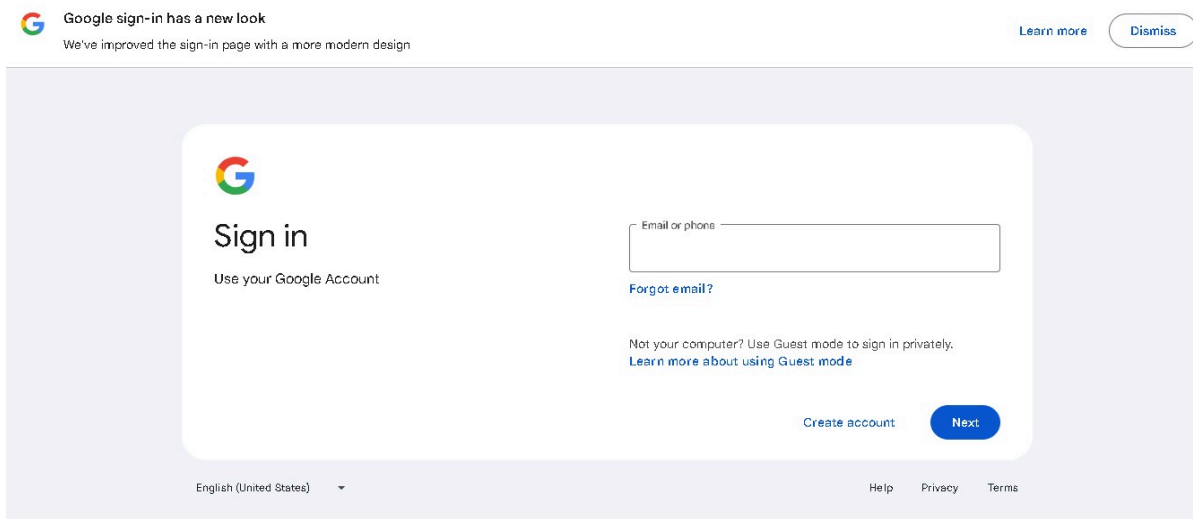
Google sign-in has a new look
We've improved the sign-in page with a more modern design

Learn more Dismiss

Sign in
Use your Google Account

Email or phone
Forgot email?

Not your computer? Use Guest mode to sign in privately.
Learn more about using Guest mode

Create account Next

English (United States)

Help Privacy Terms